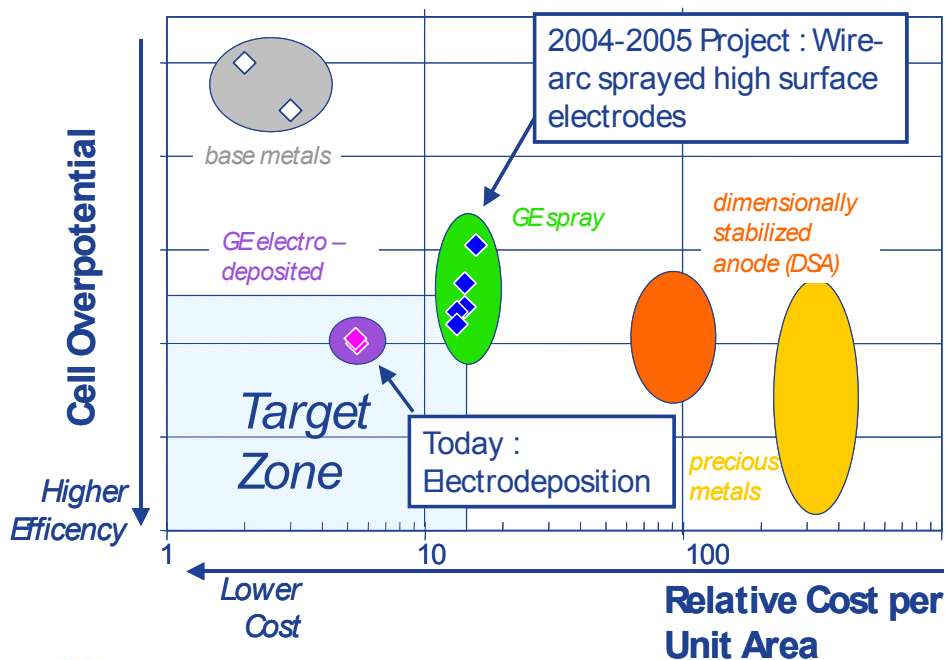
2004-2005 Project : Wire-arc sprayed high surface electrodes

base metals

GE spray

dimensionally stabilized anode (DSA)

GE electro – deposited

Cell Overpotential

Target Zone

Today : Electrodeposition

precious metals

Higher Efficency

1

10

100

Lower Cost

Relative Cost per Unit Area